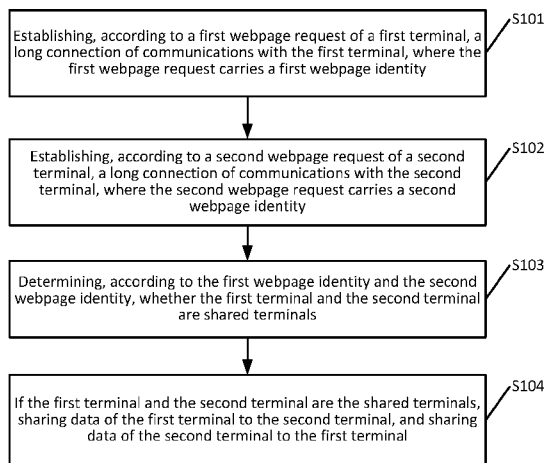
Establishing, according to a first webpage request of a first terminal, a long connection of communications with the first terminal, where the first webpage request carries a first webpage identity

S101

Establishing, according to a second webpage request of a second terminal, a long connection of communications with the second terminal, where the second webpage request carries a second webpage identity

S102

Determining, according to the first webpage identity and the second webpage identity, whether the first terminal and the second terminal are shared terminals

S103

If the first terminal and the second terminal are the shared terminals, sharing data of the first terminal to the second terminal, and sharing data of the second terminal to the first terminal

S104